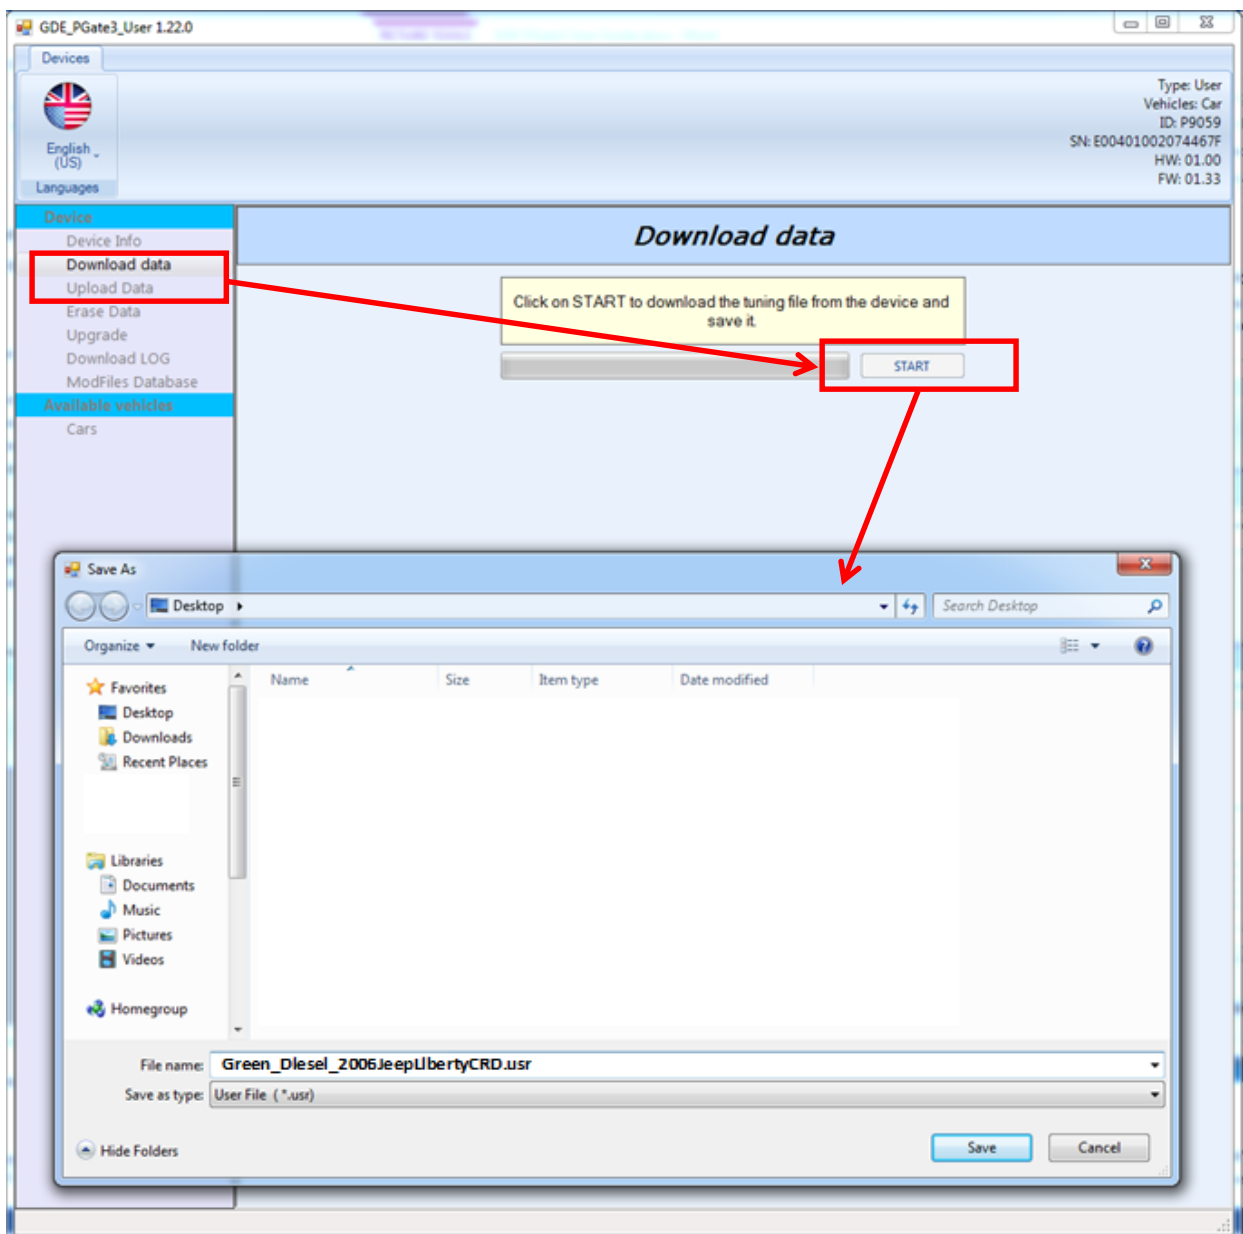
GDE_PGate3_User 1.22.0

Devices

English (US)
Languages

Type: User
Vehicles: Car
ID: P9059
SN: E00401002074467F
HW: 01.00
FW: 01.33

Device
Device Info
Download data
Upload Data
Erase Data
Upgrade
Download LOG
ModFiles Database
Available vehicles
Cars

Download data

Click on START to download the tuning file from the device and save it.

START

Save As

Desktop

Search Desktop

Organize New folder

Favorites
Desktop
Downloads
Recent Places

Libraries
Documents
Music
Pictures
Videos

Homegroup

Name Size Item type Date modified

File name: Green_Diesel_2006JeepLibertyCRD.usr
Save as type: User File (*.usr)

Hide Folders

Save Cancel